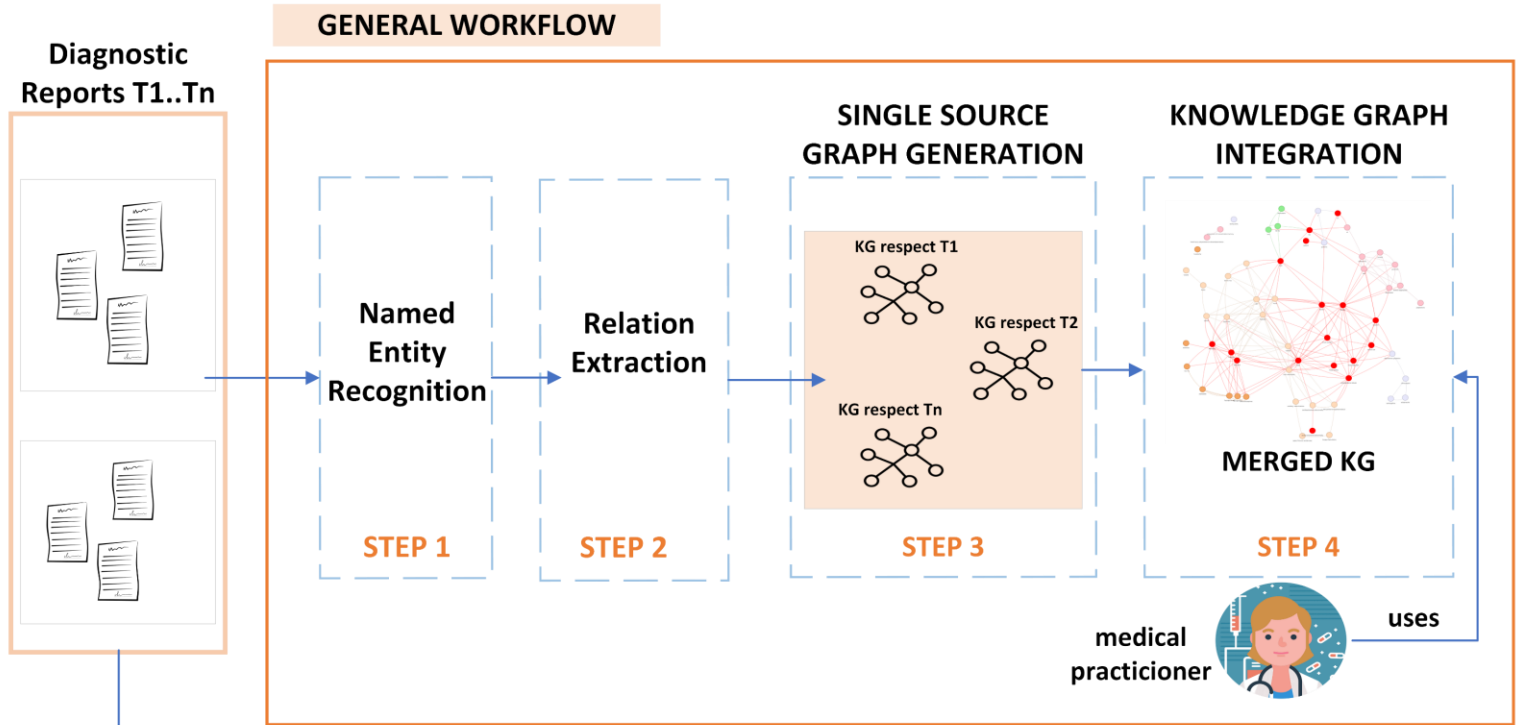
GENERAL WORKFLOW

Diagnostic Reports T1..Tn

Named Entity Recognition

STEP 1

Relation Extraction

STEP 2

SINGLE SOURCE GRAPH GENERATION

KG respect T1

KG respect T2

KG respect Tn

STEP 3

KNOWLEDGE GRAPH INTEGRATION

MERGED KG

STEP 4

uses

medical practicioner